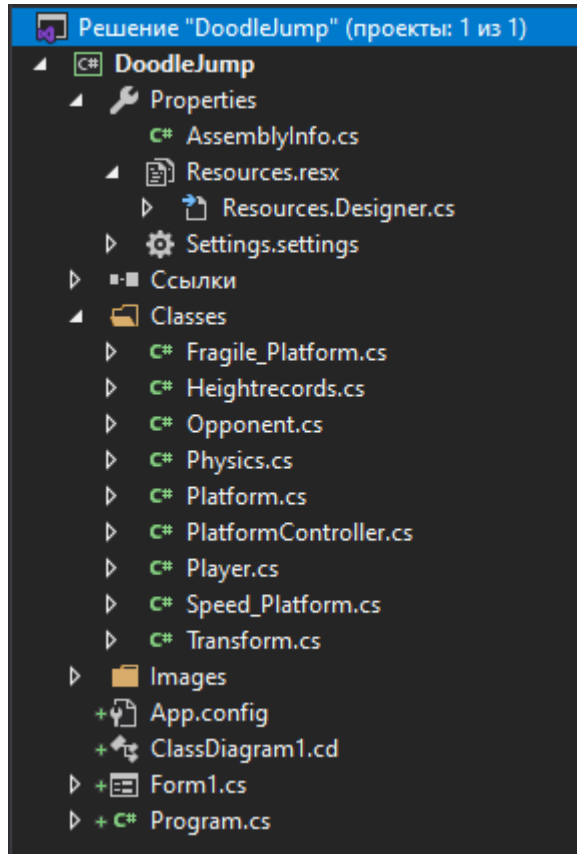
Решение "DoodleJump" (проекты: 1 из 1)
DoodleJump
Properties
AssemblyInfo.cs
Resources.resx
Resources.Designer.cs
Settings.settings
Ссылки
Classes
Fragile_Platform.cs
Heightrecords.cs
Opponent.cs
Physics.cs
Platform.cs
PlatformController.cs
Player.cs
Speed_Platform.cs
Transform.cs
Images
App.config
ClassDiagram1.cd
Form1.cs
Program.cs